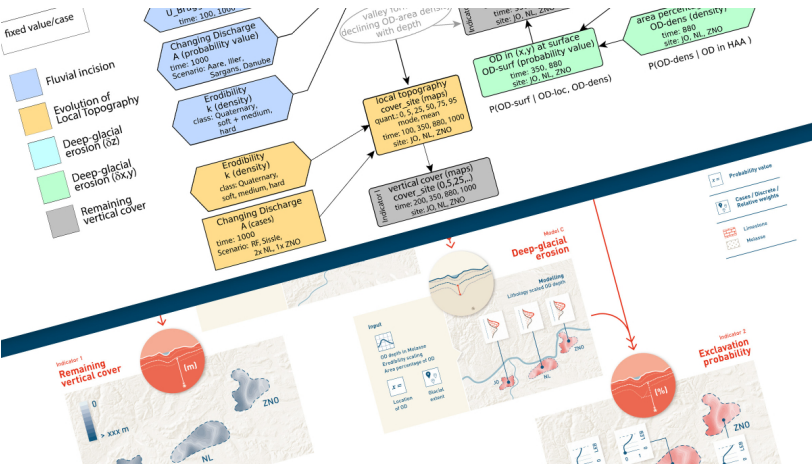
fixed value/case

Fluvial incision

Evolution of Local Topography

Deep-glacial erosion (δz)

Deep-glacial erosion (δx,y)

Remaining vertical cover

time: 100, 1000

Changing Discharge A (probability value)
time: 1000
Scenario: Aare, Iller, Sargans, Danube

Erodibility k (density)
class: Quaternary, soft + medium, hard

Erodibility k (density)
class: Quaternary, soft, medium, hard

Changing Discharge A (cases)
time: 1000
Scenarios: RF, Sissle, 2x NL, 1x ZNO

valley fo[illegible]
declining OD-area dens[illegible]
with depth

local topography
cover_site (maps)
quant.: 0, 5, 25, 50, 75, 95 mode, mean
time: 100, 350, 880, 1000
site: JO, NL, ZNO

vertical cover (maps)
cover_site (0,5,25,..)
time: 200, 350, 880, 1000
site: JO, NL, ZNO

Indicator 1

Indicator

site: JO, NL, ZNO

OD in (x,y) at surface
OD-surf (probability value)
time: 350, 880
site: JO, NL, ZNO

P(OD-surf | OD-loc, OD-dens)

area percen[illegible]
OD-dens (density)
time: 880
site: JO, NL, ZNO

P(OD-dens | OD in HAA )

Probability value

Cases / Discrete / Relative weights

Limestone

Molasse

Model C
Deep-glacial erosion

Modelling
Lithology scaled OD depth

Input
OD depth in Molasse
Erodibility scaling
Area percentage of OD

Location of OD

Glacial extent

JO

NL

ZNO

Indicator 1
Remaining vertical cover

[m]

0

> xxx m

ZNO

NL

Indicator 2
Exclavation probability

[%]